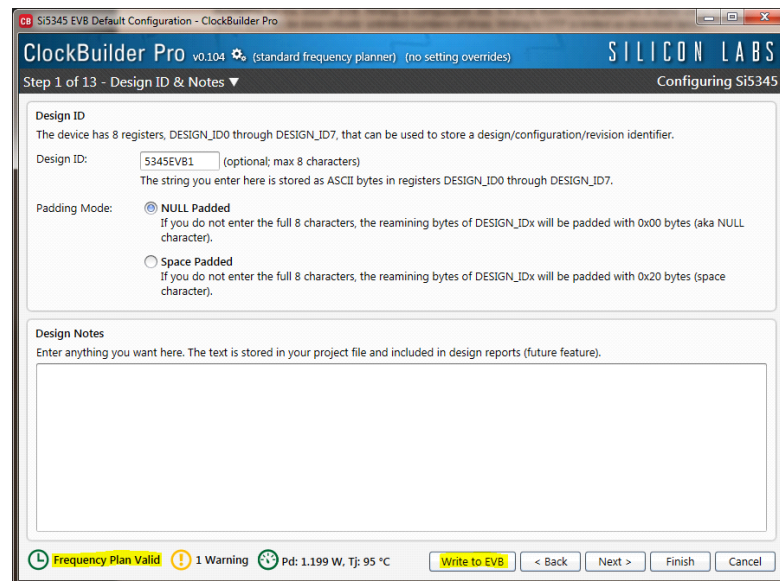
Si5345 EVB Default Configuration - ClockBuilder Pro

ClockBuilder Pro v0.104 (standard frequency planner) (no setting overrides)

SILICON LABS

Step 1 of 13 - Design ID & Notes ▼

Configuring Si5345

Design ID

The device has 8 registers, DESIGN_ID0 through DESIGN_ID7, that can be used to store a design/configuration/revision identifier.

Design ID: 5345EVB1 (optional; max 8 characters)

The string you enter here is stored as ASCII bytes in registers DESIGN_ID0 through DESIGN_ID7.

Padding Mode: NULL Padded

If you do not enter the full 8 characters, the reamining bytes of DESIGN_IDx will be padded with 0x00 bytes (aka NULL character).

Space Padded

If you do not enter the full 8 characters, the reamining bytes of DESIGN_IDx will be padded with 0x20 bytes (space character).

Design Notes

Enter anything you want here. The text is stored in your project file and included in design reports (future feature).

Frequency Plan Valid 1 Warning Pd: 1.199 W, Tj: 95 °C Write to EVB < Back Next > Finish Cancel